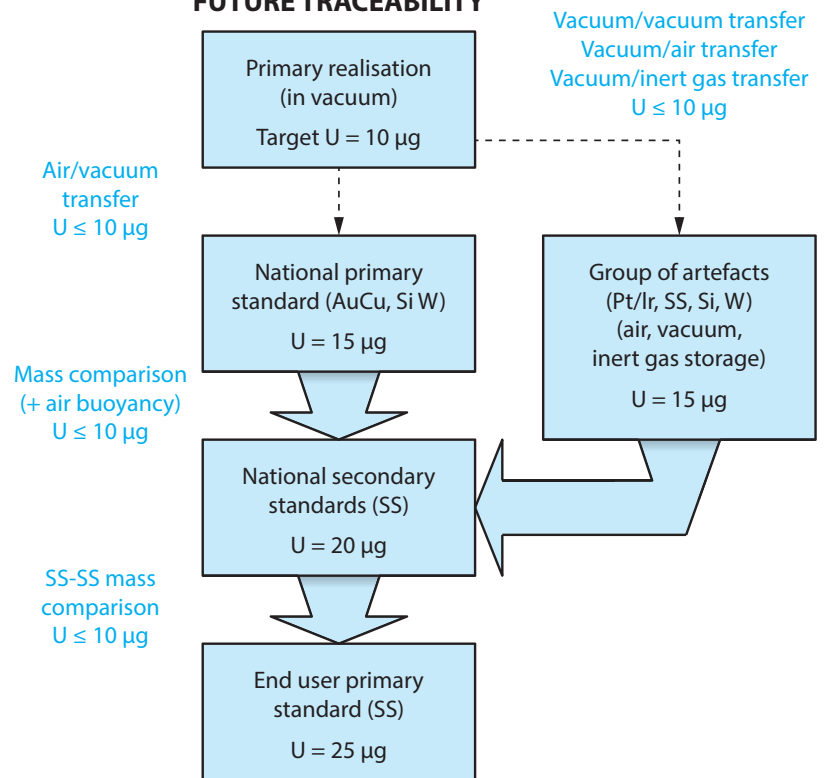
FUTURE TRACEABILITY

Vacuum/vacuum transfer
Vacuum/air transfer
Vacuum/inert gas transfer
U ≤ 10 μg

Primary realisation
(in vacuum)
Target U = 10 μg

Air/vacuum
transfer
U ≤ 10 μg

National primary
standard (AuCu, Si W)
U = 15 μg

Group of artefacts
(Pt/Ir, SS, Si, W)
(air, vacuum,
inert gas storage)
U = 15 μg

Mass comparison
(+ air buoyancy)
U ≤ 10 μg

National secondary
standards (SS)
U = 20 μg

SS-SS mass
comparison
U ≤ 10 μg

End user primary
standard (SS)
U = 25 μg